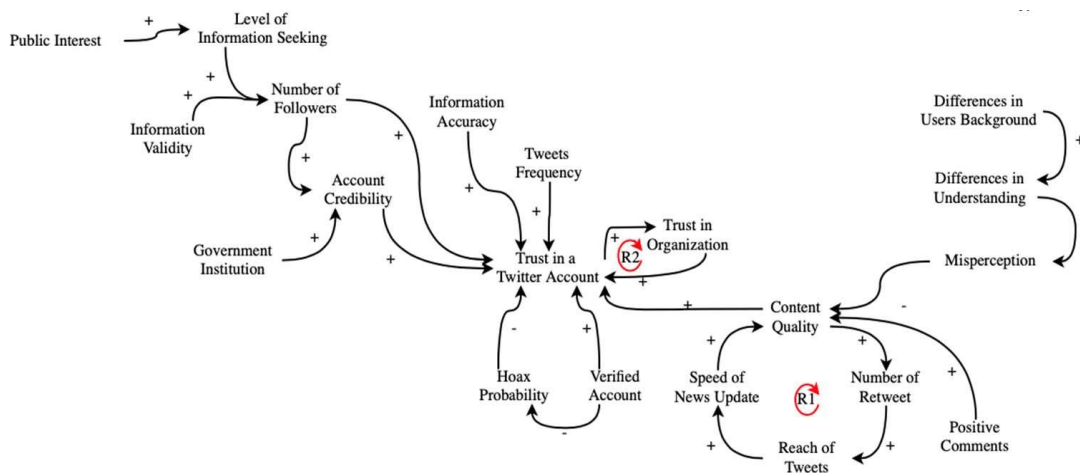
Public Interest
+
Level of Information Seeking
+
+
Information Validity
Number of Followers
+
Account Credibility
+
Government Institution
+
+
Information Accuracy
+
Tweets Frequency
+
Trust in a Twitter Account
+
R2
Trust in Organization
+
-
+
Hoax Probability
Verified Account
-
+
Content Quality
+
Speed of News Update
R1
+
Number of Retweet
+
Reach of Tweets
+
+
Positive Comments
-
Misperception
Differences in Users Background
+
Differences in Understanding